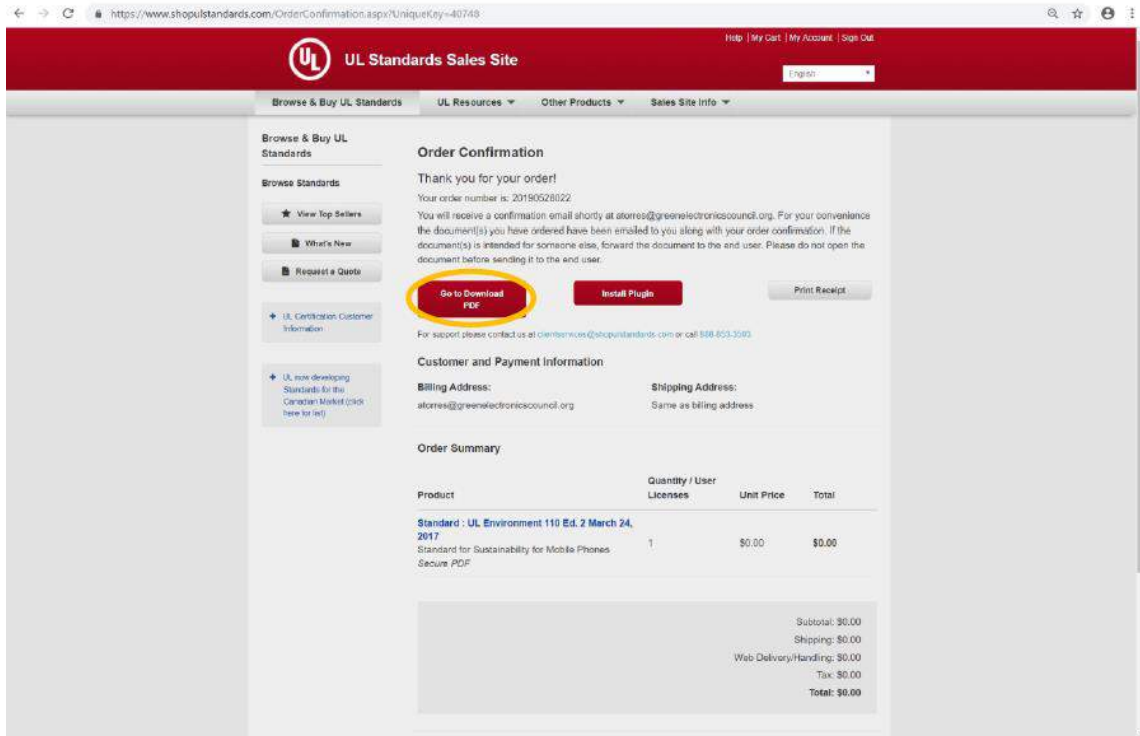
https://www.shopulstandards.com/OrderConfirmation.aspx?UniqueKey=40748

Help | My Cart | My Account | Sign Out

UL

UL Standards Sales Site

English

Browse & Buy UL Standards | UL Resources | Other Products | Sales Site Info

Browse & Buy UL Standards

Browse Standards

View Top Sellers

What's New

Request a Quote

UL Certification Customer Information

UL now developing Standards for the Canadian Market (click here for list)

Order Confirmation

Thank you for your order!

Your order number is: 20190528022

You will receive a confirmation email shortly at atorres@greenelectronicscouncil.org. For your convenience the document(s) you have ordered have been emailed to you along with your order confirmation. If the document(s) is intended for someone else, forward the document to the end user. Please do not open the document before sending it to the end user.

Go to Download PDF

Install Plugin

Print Receipt

For support please contact us at clientservices@shopulstandards.com or call 888-853-3503

Customer and Payment Information

Billing Address:
atorres@greenelectronicscouncil.org

Shipping Address:
Same as billing address

Order Summary

| Product | Quantity / User Licenses | Unit Price | Total |
|---|---|---|---|
| Standard : UL Environment 110 Ed. 2 March 24, 2017 Standard for Sustainability for Mobile Phones Secure PDF | 1 | \$0.00 | \$0.00 |

Subtotal: \$0.00
Shipping: \$0.00
Web Delivery/Handling: \$0.00
Tax: \$0.00
Total: \$0.00